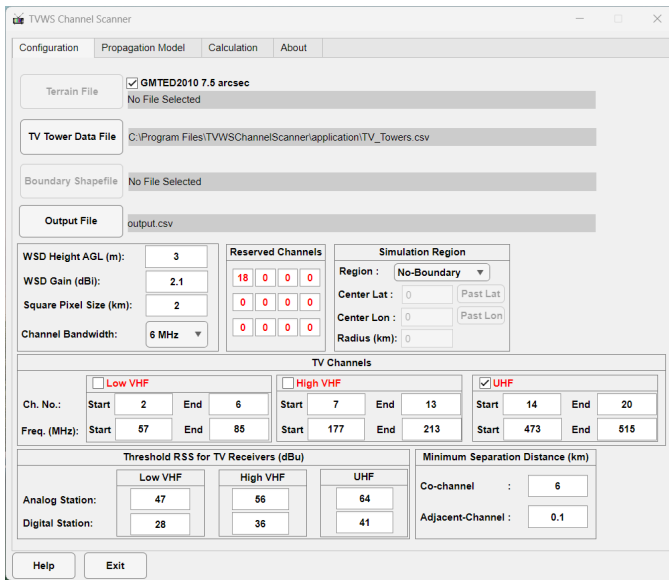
TVWS Channel Scanner

Configuration | Propagation Model | Calculation | About

Terrain File
☑ GMTED2010 7.5 arcsec
No File Selected

TV Tower Data File
C:\Program Files\TVWSChannelScanner\application\TV_Towers.csv

Boundary Shapefile
No File Selected

Output File
output.csv

WSD Height AGL (m): 3
WSD Gain (dBi): 2.1
Square Pixel Size (km): 2
Channel Bandwidth: 6 MHz

Reserved Channels

| 18 | 0 | 0 | 0 |
|---|---|---|---|
| 0 | 0 | 0 | 0 |
| 0 | 0 | 0 | 0 |

Simulation Region
Region : No-Boundary
Center Lat : 0 Past Lat
Center Lon : 0 Past Lon
Radius (km): 0

TV Channels

| | ☐ Low VHF | | | | ☐ High VHF | | | | ☑ UHF | | | |
|---|---|---|---|---|---|---|---|---|---|---|---|---|
| Ch. No.: | Start | 2 | End | 6 | Start | 7 | End | 13 | Start | 14 | End | 20 |
| Freq. (MHz): | Start | 57 | End | 85 | Start | 177 | End | 213 | Start | 473 | End | 515 |

Threshold RSS for TV Receivers (dBu)

| | Low VHF | High VHF | UHF |
|---|---|---|---|
| Analog Station: | 47 | 56 | 64 |
| Digital Station: | 28 | 36 | 41 |

Minimum Separation Distance (km)
Co-channel : 6
Adjacent-Channel : 0.1

Help
Exit